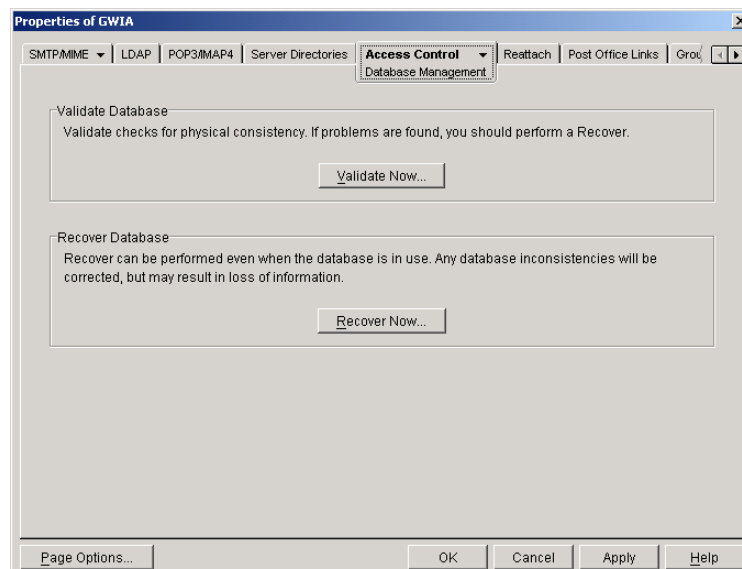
Properties of GWIA

SMTP/MIME | LDAP | POP3/IMAP4 | Server Directories | Access Control | Reattach | Post Office Links | Grou

Database Management

Validate Database

Validate checks for physical consistency. If problems are found, you should perform a Recover.

Validate Now...

Recover Database

Recover can be performed even when the database is in use. Any database inconsistencies will be corrected, but may result in loss of information.

Recover Now...

Page Options... | OK | Cancel | Apply | Help